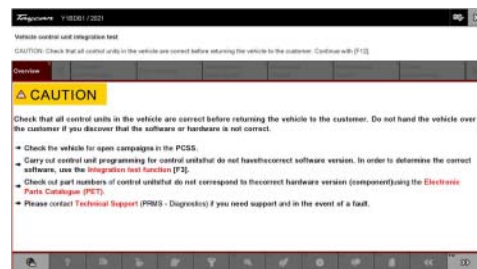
Taycan Y1BDB1 / 2021

Vehicle control unit integration test

CAUTION: Check that all control units in the vehicle are correct before returning the vehicle to the customer. Continue with [F12].

Overview

⚠ CAUTION

Check that all control units in the vehicle are correct before returning the vehicle to the customer. Do not hand the vehicle over the customer if you discover that the software or hardware is not correct.

➔ Check the vehicle for open campaigns in the PCSS.

➔ Carry out control unit programming for control unitsthat do not havethecorrect software version. In order to determine the correct software, use the Integration test function [F3].

➔ Check out part numbers of control unitsthat do not correspond to thecorrect hardware version (component)using the Electronic Parts Catalogue (PET).

➔ Please contact Technical Support (PRMS - Diagnostics) if you need support and in the event of a fault.